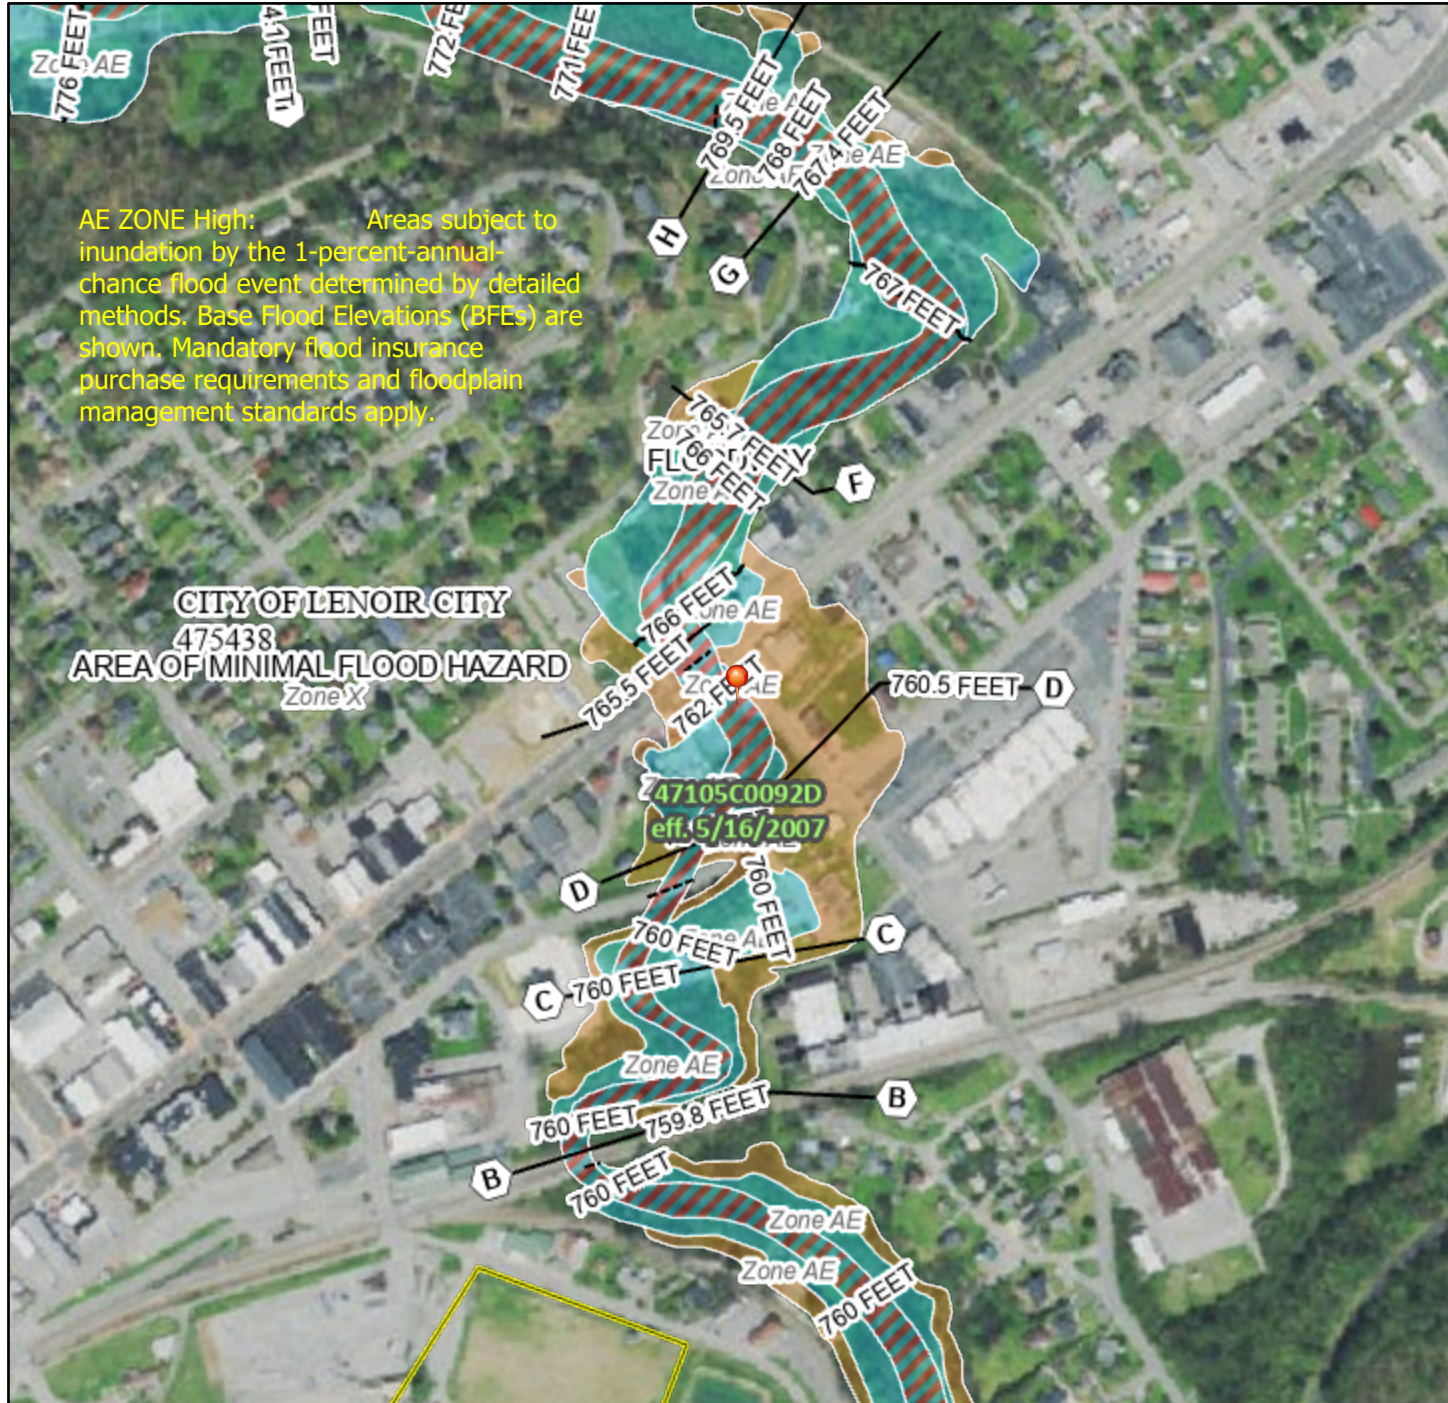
Zone AE
776 FEET
4.1 FEET
FEET
772 FE
771 FEET
769.5 FEET
Zone AE
768 FEET
767.4 FEET
Zone AE
Zone AE
H
G
767 FEET

AE ZONE High: Areas subject to inundation by the 1-percent-annual-chance flood event determined by detailed methods. Base Flood Elevations (BFEs) are shown. Mandatory flood insurance purchase requirements and floodplain management standards apply.

765.7 FEET
Zone
FL
766 FEET
Zone AE
F

CITY OF LENOIR CITY
475438
AREA OF MINIMAL FLOOD HAZARD
Zone X

766 FEET
Zone AE
765.5 FEET
762 FEET
Zone AE
760.5 FEET
D
47105C0092D
eff. 5/16/2007
D
760 FEET
760 FEET
Zone AE
C
C
760 FEET
Zone AE
760 FEET
759.8 FEET
B
B
760 FEET
Zone AE
Zone AE
760 FEET